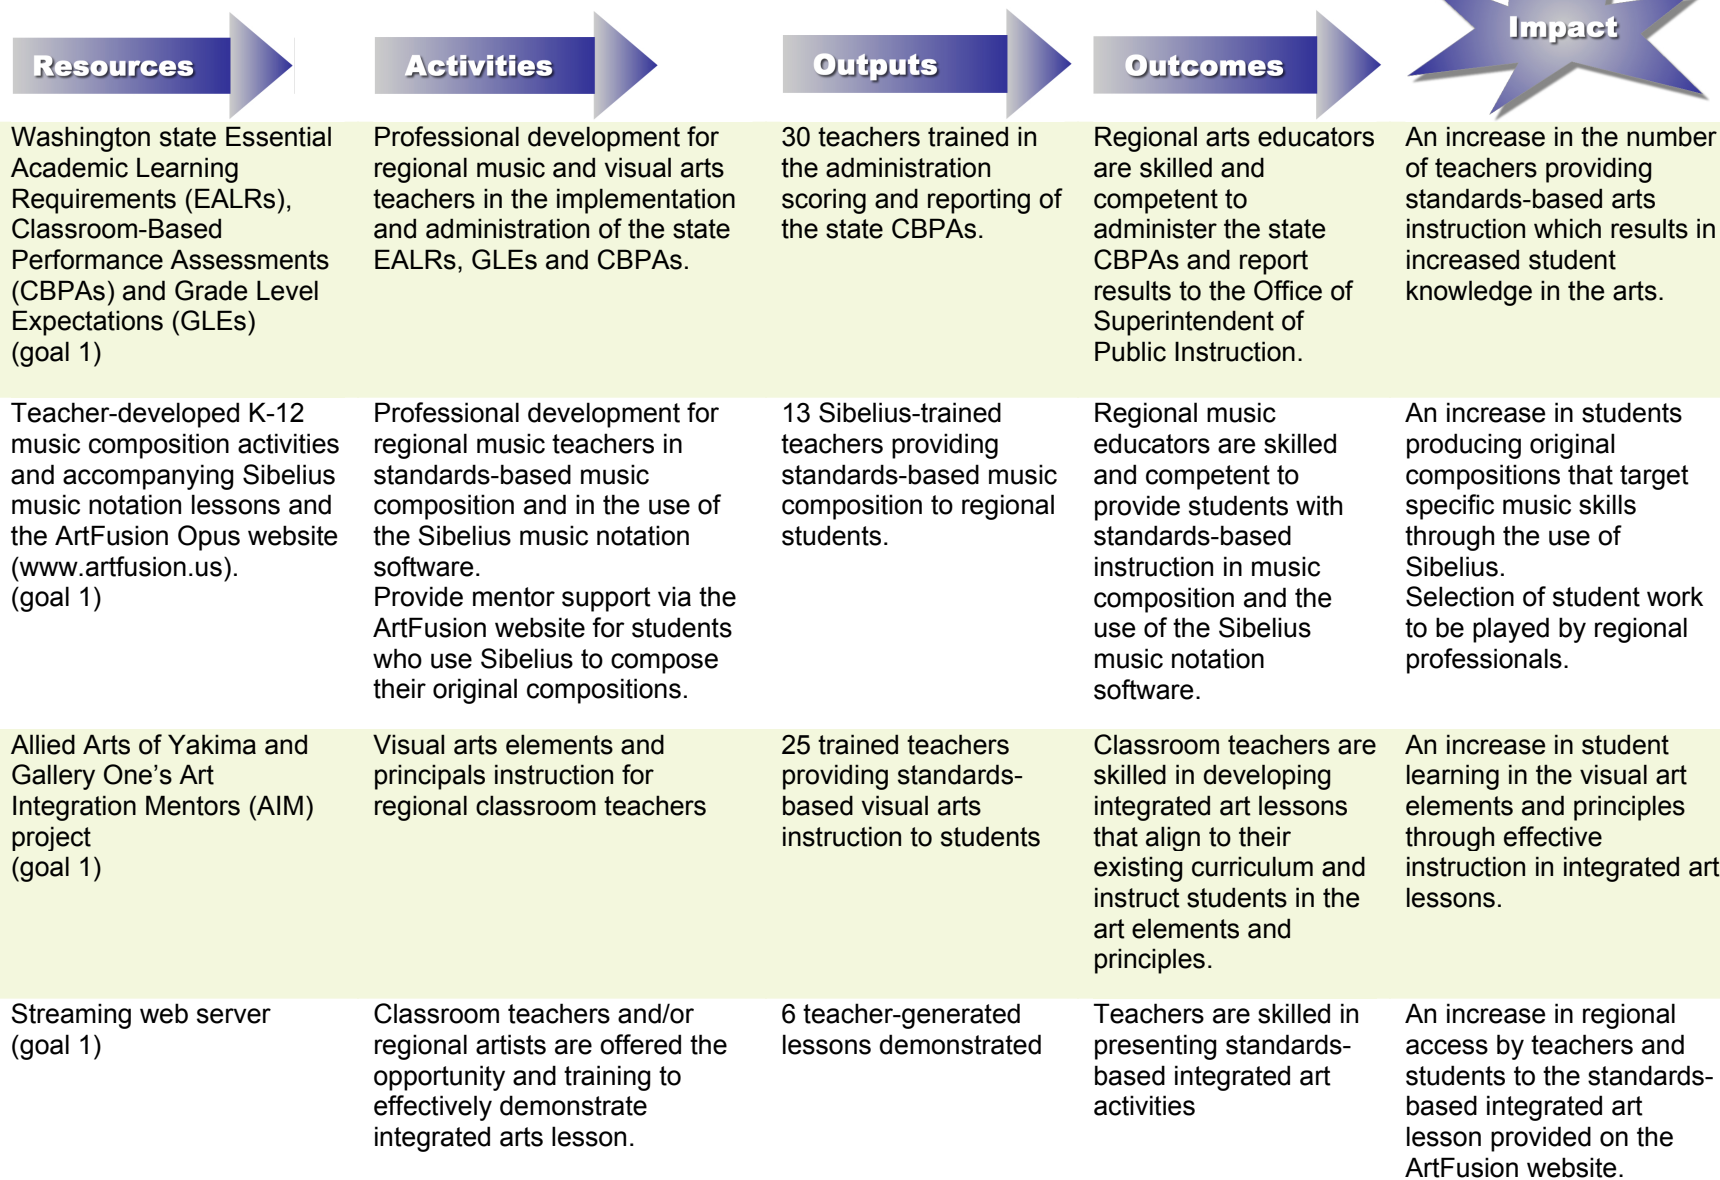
| Resources | Activities | Outputs | Outcomes | Impact |
|---|---|---|---|---|
| Washington state Essential Academic Learning Requirements (EALRs), Classroom-Based Performance Assessments (CBPAs) and Grade Level Expectations (GLEs) (goal 1) | Professional development for regional music and visual arts teachers in the implementation and administration of the state EALRs, GLEs and CBPAs. | 30 teachers trained in the administration scoring and reporting of the state CBPAs. | Regional arts educators are skilled and competent to administer the state CBPAs and report results to the Office of Superintendent of Public Instruction. | An increase in the number of teachers providing standards-based arts instruction which results in increased student knowledge in the arts. |
| Teacher-developed K-12 music composition activities and accompanying Sibelius music notation lessons and the ArtFusion Opus website (www.artfusion.us). (goal 1) | Professional development for regional music teachers in standards-based music composition and in the use of the Sibelius music notation software. Provide mentor support via the ArtFusion website for students who use Sibelius to compose their original compositions. | 13 Sibelius-trained teachers providing standards-based music composition to regional students. | Regional music educators are skilled and competent to provide students with standards-based instruction in music composition and the use of the Sibelius music notation software. | An increase in students producing original compositions that target specific music skills through the use of Sibelius. Selection of student work to be played by regional professionals. |
| Allied Arts of Yakima and Gallery One's Art Integration Mentors (AIM) project (goal 1) | Visual arts elements and principals instruction for regional classroom teachers | 25 trained teachers providing standards-based visual arts instruction to students | Classroom teachers are skilled in developing integrated art lessons that align to their existing curriculum and instruct students in the art elements and principles. | An increase in student learning in the visual art elements and principles through effective instruction in integrated art lessons. |
| Streaming web server (goal 1) | Classroom teachers and/or regional artists are offered the opportunity and training to effectively demonstrate integrated arts lesson. | 6 teacher-generated lessons demonstrated | Teachers are skilled in presenting standards-based integrated art activities | An increase in regional access by teachers and students to the standards-based integrated art lesson provided on the ArtFusion website. |